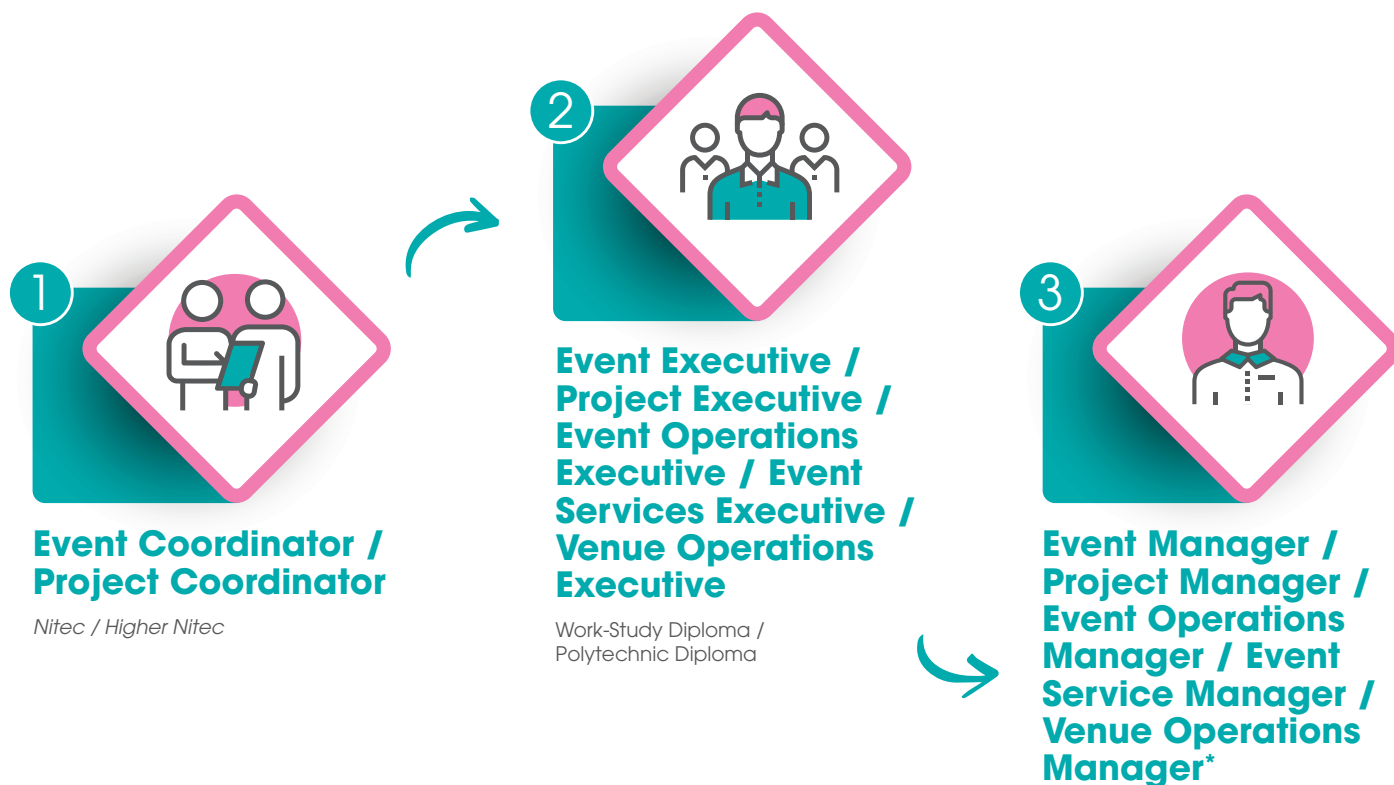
1

Event Coordinator / Project Coordinator

Nitec / Higher Nitec

2

Event Executive / Project Executive / Event Operations Executive / Event Services Executive / Venue Operations Executive

Work-Study Diploma / Polytechnic Diploma

3

Event Manager / Project Manager / Event Operations Manager / Event Service Manager / Venue Operations Manager*